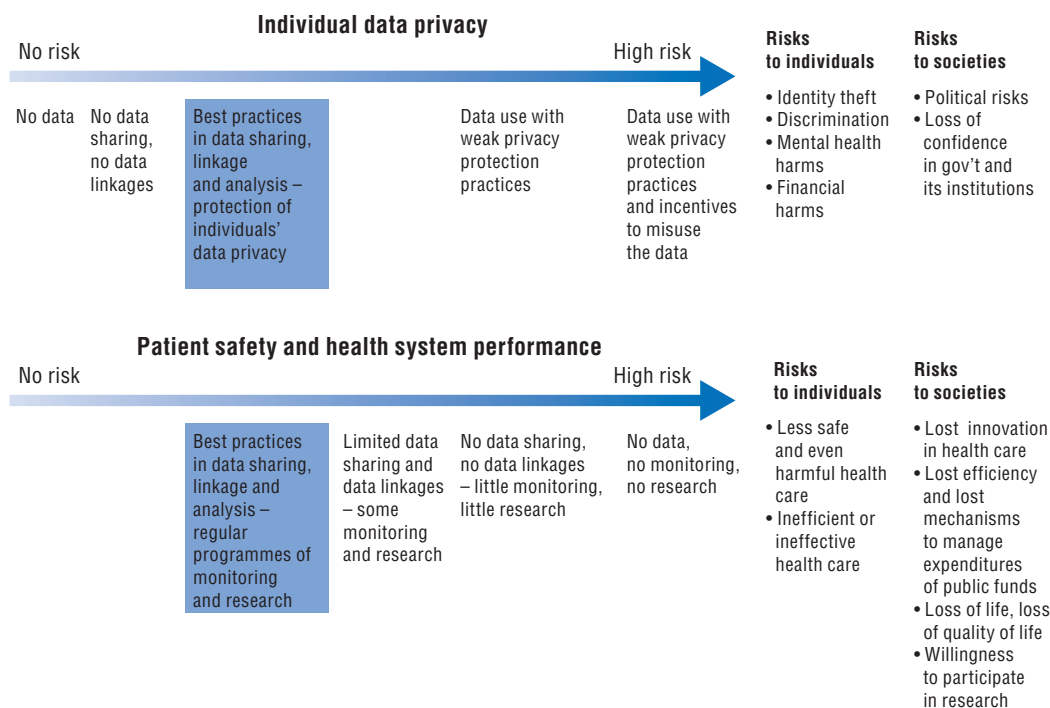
Individual data privacy

No risk

High risk

Risks to individuals
• Identity theft
• Discrimination
• Mental health harms
• Financial harms

Risks to societies
• Political risks
• Loss of confidence in gov't and its institutions

No data

No data sharing, no data linkages

Best practices in data sharing, linkage and analysis – protection of individuals' data privacy

Data use with weak privacy protection practices

Data use with weak privacy protection practices and incentives to misuse the data

Patient safety and health system performance

No risk

High risk

Risks to individuals
• Less safe and even harmful health care
• Inefficient or ineffective health care

Risks to societies
• Lost innovation in health care
• Lost efficiency and lost mechanisms to manage expenditures of public funds
• Loss of life, loss of quality of life
• Willingness to participate in research

Best practices in data sharing, linkage and analysis – regular programmes of monitoring and research

Limited data sharing and data linkages – some monitoring and research

No data sharing, no data linkages – little monitoring, little research

No data, no monitoring, no research